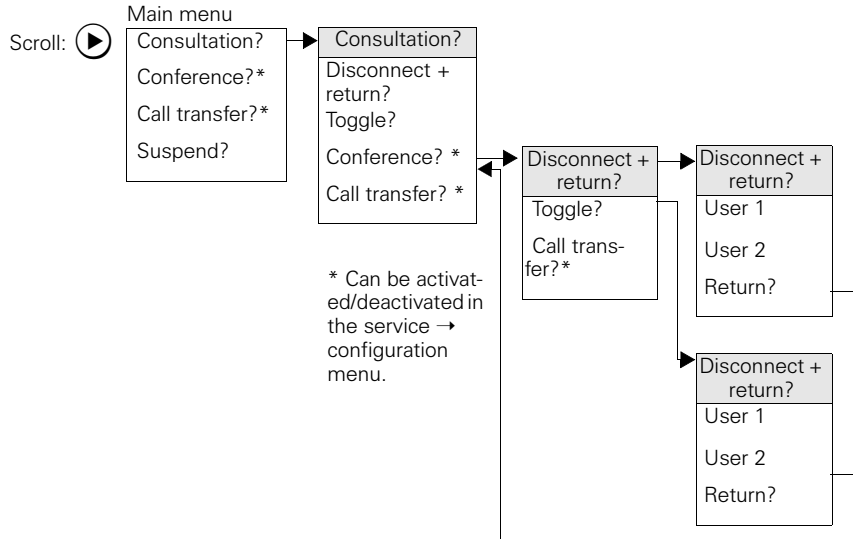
Scroll:

Main menu
Consultation?
Conference?*
Call transfer?*
Suspend?

Consultation?
Disconnect + return?
Toggle?
Conference? *
Call transfer? *

* Can be activated/deactivated in the service → configuration menu.

Disconnect + return?
Toggle?
Call transfer?*

Disconnect + return?
User 1
User 2
Return?

Disconnect + return?
User 1
User 2
Return?